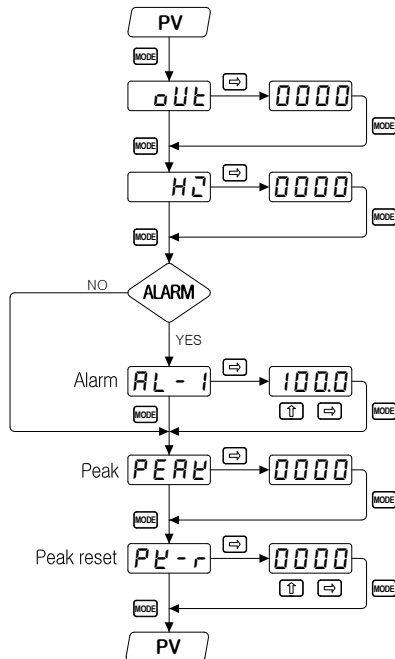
PV

MODE

oUt

⇨

0000

MODE

MODE

HZ

⇨

0000

MODE

MODE

NO

ALARM

YES

Alarm

AL - 1

⇨

100.0

⇧ ⇨

MODE

MODE

Peak

PEAK

⇨

0000

MODE

MODE

Peak reset

PK - r

⇨

0000

⇧ ⇨

MODE

MODE

PV